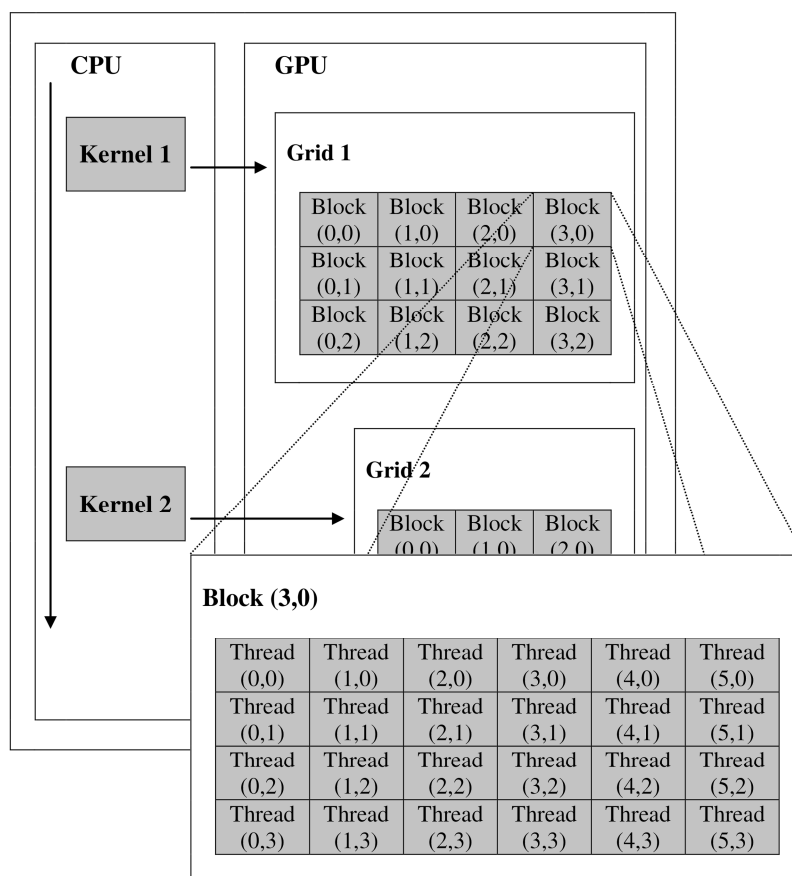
CPU

GPU

Kernel 1

Grid 1

| Block (0,0) | Block (1,0) | Block (2,0) | Block (3,0) |
|---|---|---|---|
| Block (0,1) | Block (1,1) | Block (2,1) | Block (3,1) |
| Block (0,2) | Block (1,2) | Block (2,2) | Block (3,2) |

Kernel 2

Grid 2

| Block (0,0) | Block (1,0) | Block (2,0) |
|---|---|---|

Block (3,0)

| Thread (0,0) | Thread (1,0) | Thread (2,0) | Thread (3,0) | Thread (4,0) | Thread (5,0) |
|---|---|---|---|---|---|
| Thread (0,1) | Thread (1,1) | Thread (2,1) | Thread (3,1) | Thread (4,1) | Thread (5,1) |
| Thread (0,2) | Thread (1,2) | Thread (2,2) | Thread (3,2) | Thread (4,2) | Thread (5,2) |
| Thread (0,3) | Thread (1,3) | Thread (2,3) | Thread (3,3) | Thread (4,3) | Thread (5,3) |